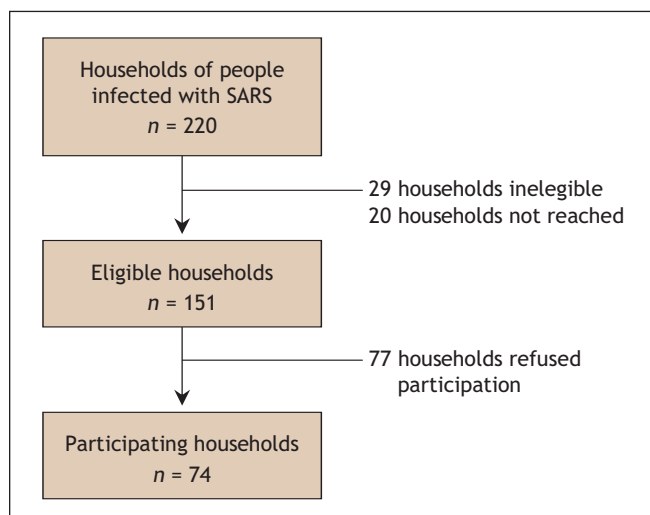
Households of people infected with SARS
$n$ = 220

29 households ineligible
20 households not reached

Eligible households
$n$ = 151

77 households refused participation

Participating households
$n$ = 74